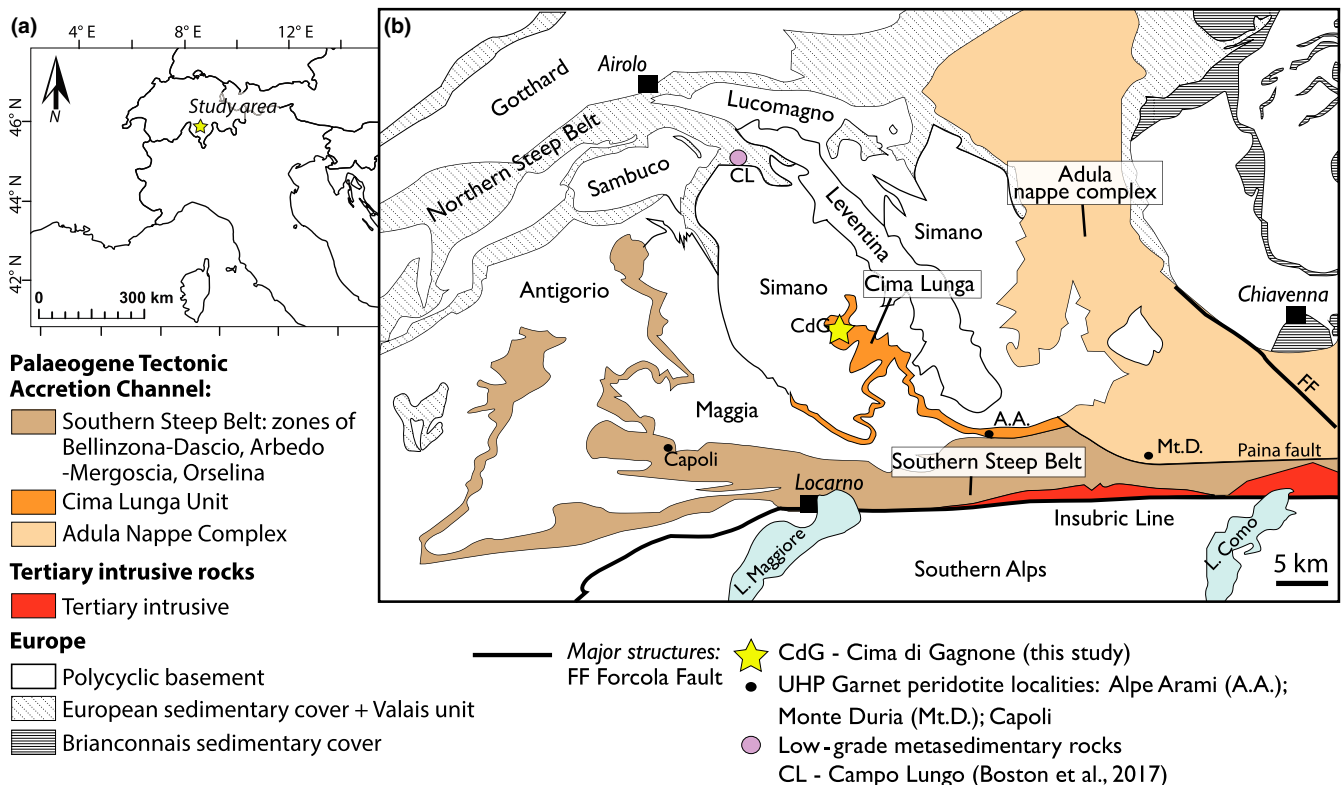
(a)
4° E
8° E
12° E
46° N
44° N
42° N
N
Study area
0
300 km

(b)
Gotthard
Airolo
Lucomagno
Northern Steep Belt
Sambuco
CL
Leventina
Simano
Adula nappe complex
Antigorio
Simano
Cima Lunga
CdG
Chiavenna
FF
Maggia
A.A.
Mt.D.
Paina fault
Capoli
Southern Steep Belt
Locarno
Insubric Line
L. Maggiore
L. Como
Southern Alps
5 km

Palaeogene Tectonic Accretion Channel:
Southern Steep Belt: zones of Bellinzona-Dascio, Arbedo -Mergoscia, Orselina
Cima Lunga Unit
Adula Nappe Complex
Tertiary intrusive rocks
Tertiary intrusive
Europe
Polycyclic basement
European sedimentary cover + Valais unit
Brianconnais sedimentary cover

Major structures:
FF Forcola Fault
CdG - Cima di Gagnone (this study)
UHP Garnet peridotite localities: Alpe Arami (A.A.); Monte Duria (Mt.D.); Capoli
Low-grade metasedimentary rocks
CL - Campo Lungo (Boston et al., 2017)